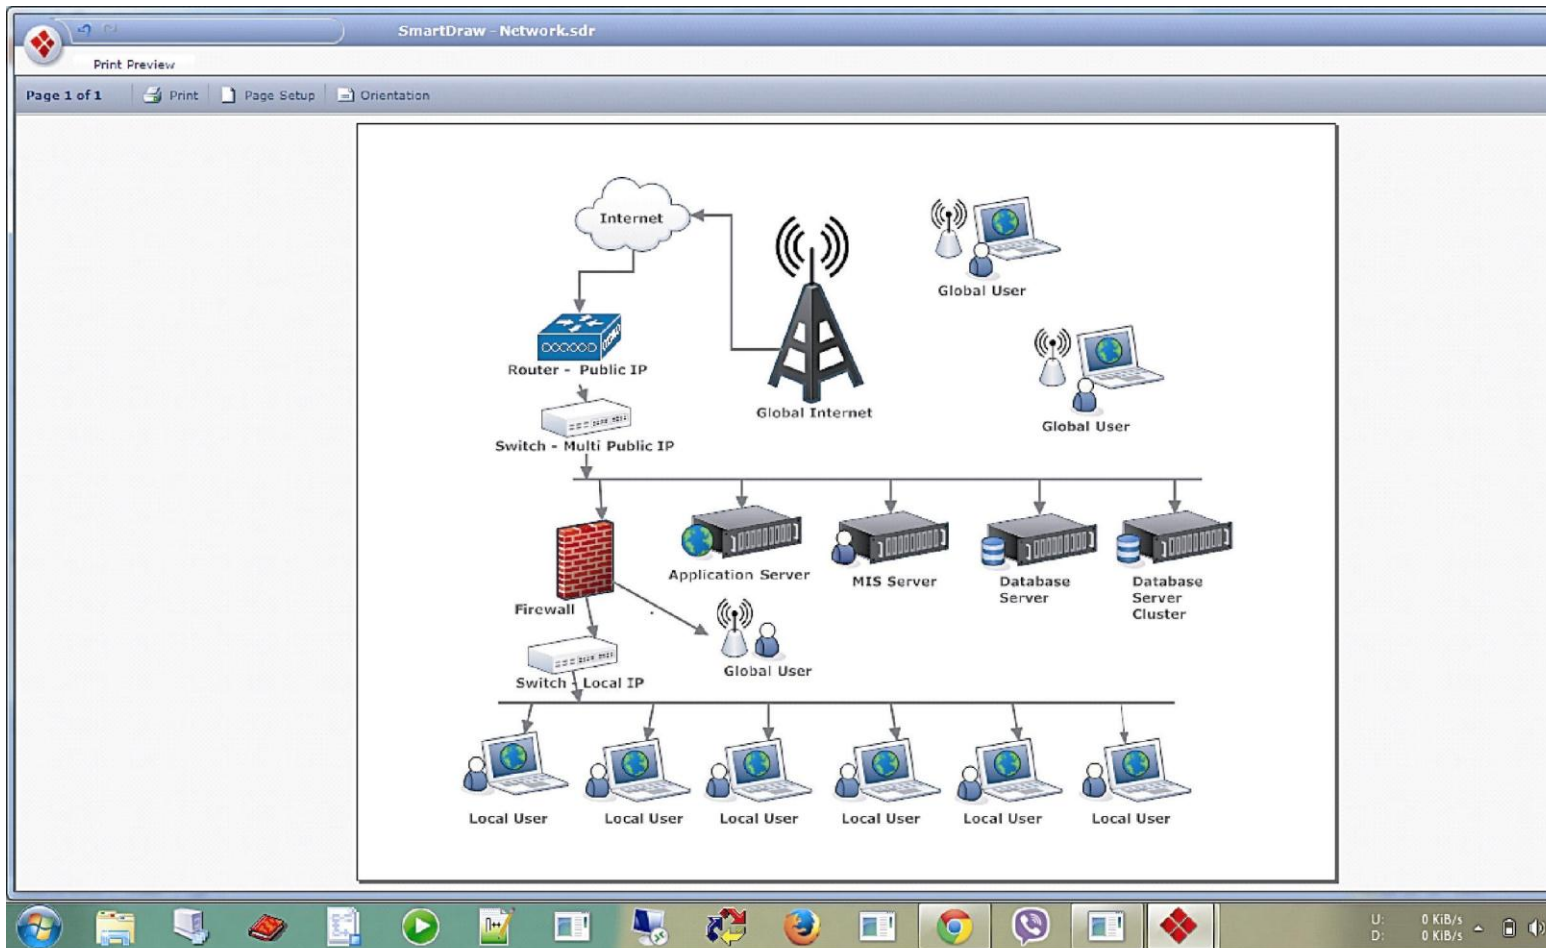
SmartDraw - Network.sdr

Print Preview

Page 1 of 1 Print Page Setup Orientation

Internet

Router - Public IP

Switch - Multi Public IP

Global Internet

Global User

Global User

Firewall

Application Server

MIS Server

Database Server

Database Server Cluster

Global User

Switch - Local IP

Local User

Local User

Local User

Local User

Local User

Local User

U: 0 KiB/s
D: 0 KiB/s